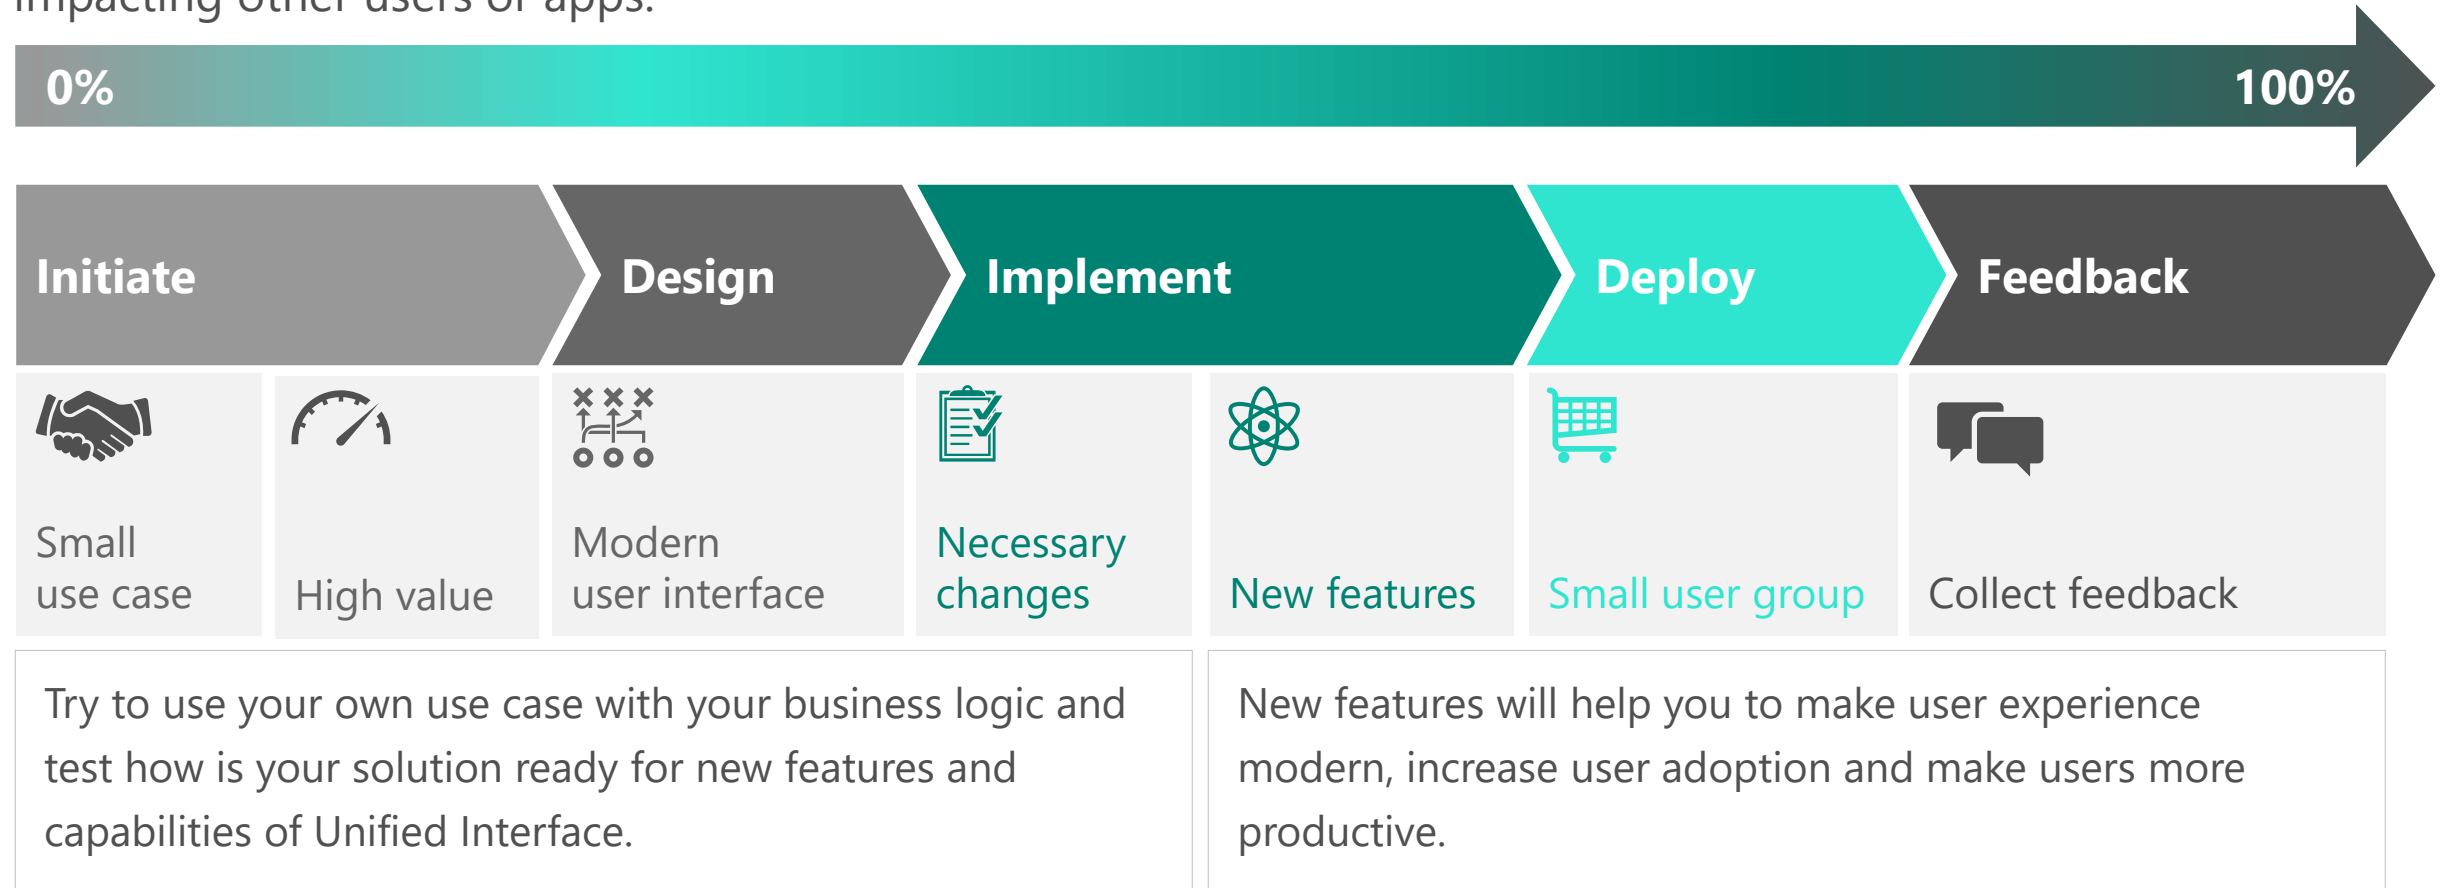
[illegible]

0%

100%

Initiate

Design

Implement

Deploy

Feedback

Small use case

High value

Modern user interface

Necessary changes

New features

Small user group

Collect feedback

Try to use your own use case with your business logic and test how is your solution ready for new features and capabilities of Unified Interface.

New features will help you to make user experience modern, increase user adoption and make users more productive.